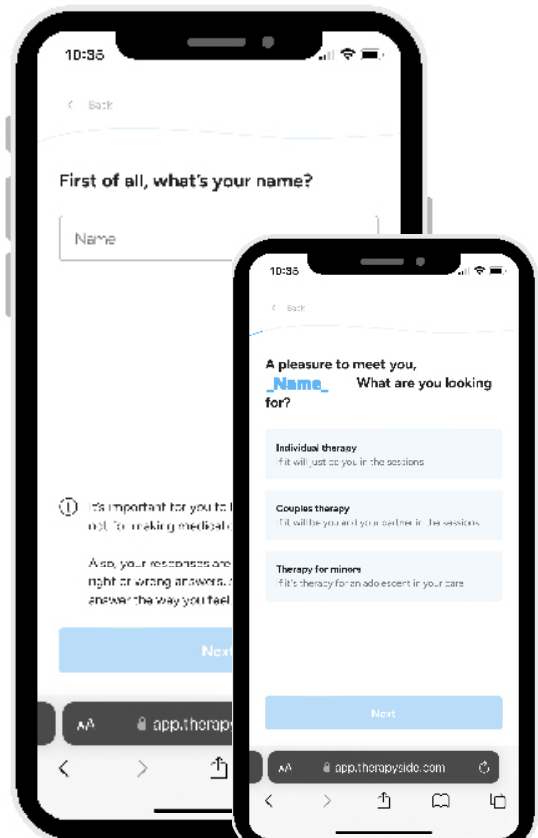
10:35

< Back

First of all, what's your name?

Name

It's important for you to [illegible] not for making medicati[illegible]

Also, your responses are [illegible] right or wrong answers. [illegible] answer the way you feel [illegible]

Next

AA app.therapy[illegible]

10:35

< Back

A pleasure to meet you, _Name_ What are you looking for?

Individual therapy
If it will just be you in the sessions

Couples therapy
If it will be you and your partner in the sessions

Therapy for minors
If it's therapy for an adolescent in your care

Next

AA app.therapyside.com